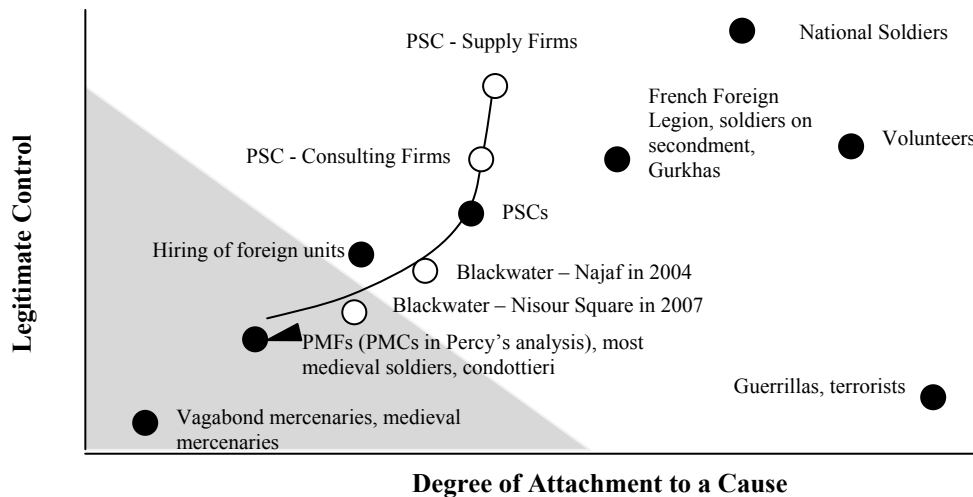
Legitimate Control

PSC - Supply Firms

National Soldiers

French Foreign Legion, soldiers on secondment, Gurkhas

Volunteers

PSC - Consulting Firms

PSCs

Hiring of foreign units

Blackwater – Najaf in 2004

Blackwater – Nisour Square in 2007

PMFs (PMCs in Percy's analysis), most medieval soldiers, condottieri

Guerrillas, terrorists

Vagabond mercenaries, medieval mercenaries

Degree of Attachment to a Cause